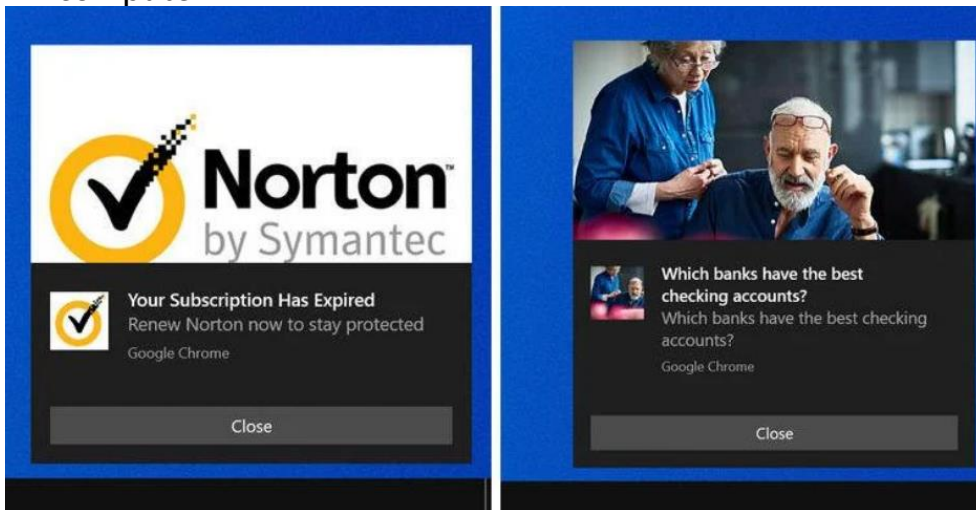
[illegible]

Norton™
by Symantec

Your Subscription Has Expired
Renew Norton now to stay protected
Google Chrome

Close

Which banks have the best checking accounts?
Which banks have the best checking accounts?
Google Chrome

Close